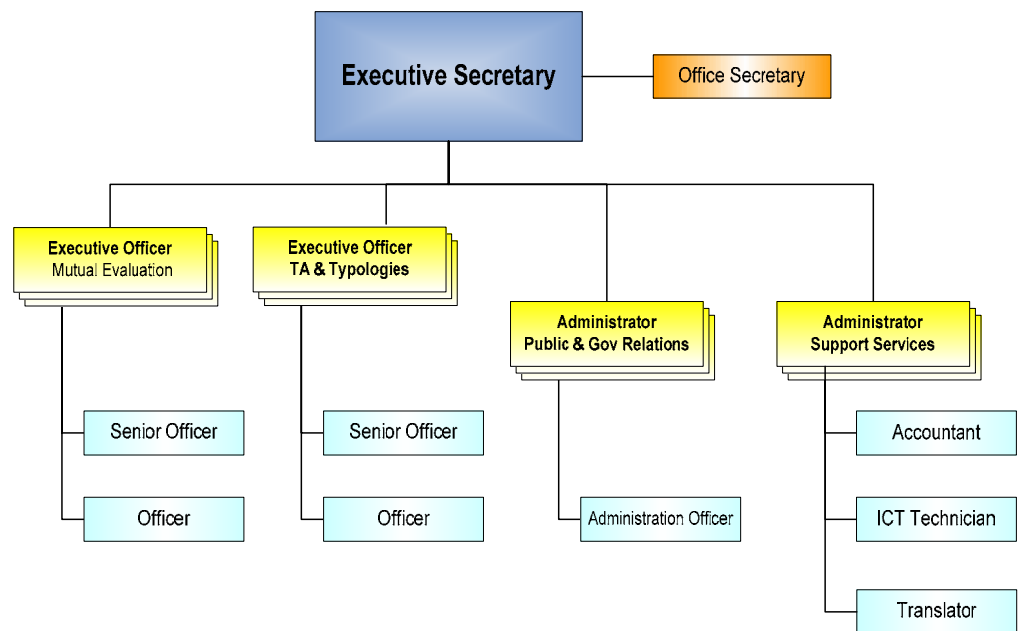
Executive Secretary

Office Secretary

Executive Officer
Mutual Evaluation

Executive Officer
TA & Typologies

Administrator
Public & Gov Relations

Administrator
Support Services

Senior Officer

Officer

Senior Officer

Officer

Administration Officer

Accountant

ICT Technician

Translator